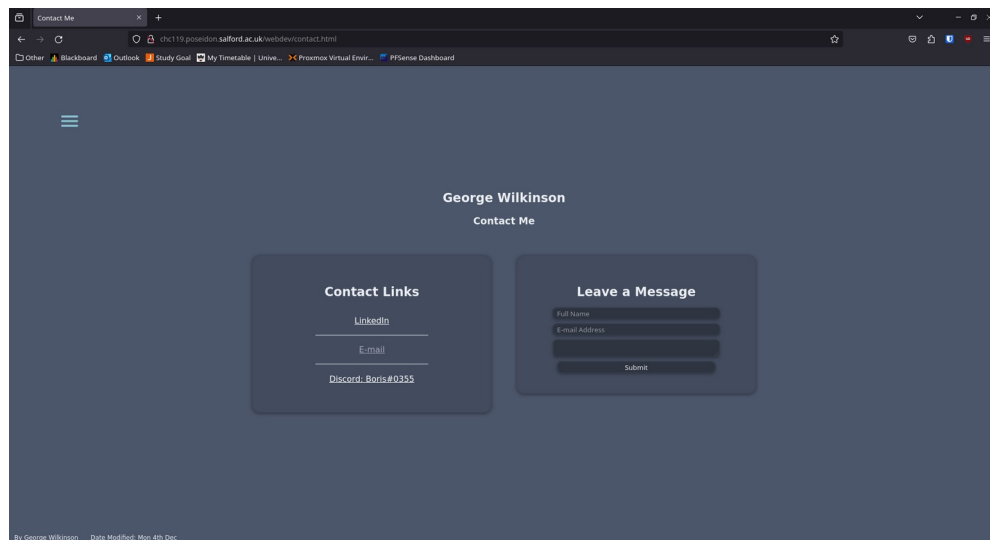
Contact Me
chc119.poseidon.salford.ac.uk/webdev/contact.html
Other Blackboard Outlook Study Goal My Timetable | Unive... Proxmox Virtual Envir... PFSense Dashboard

George Wilkinson
Contact Me

Contact Links
LinkedIn
E-mail
Discord: Boris#0355

Leave a Message
Full Name
E-mail Address
Submit

By George Wilkinson Date Modified: Mon 4th Dec